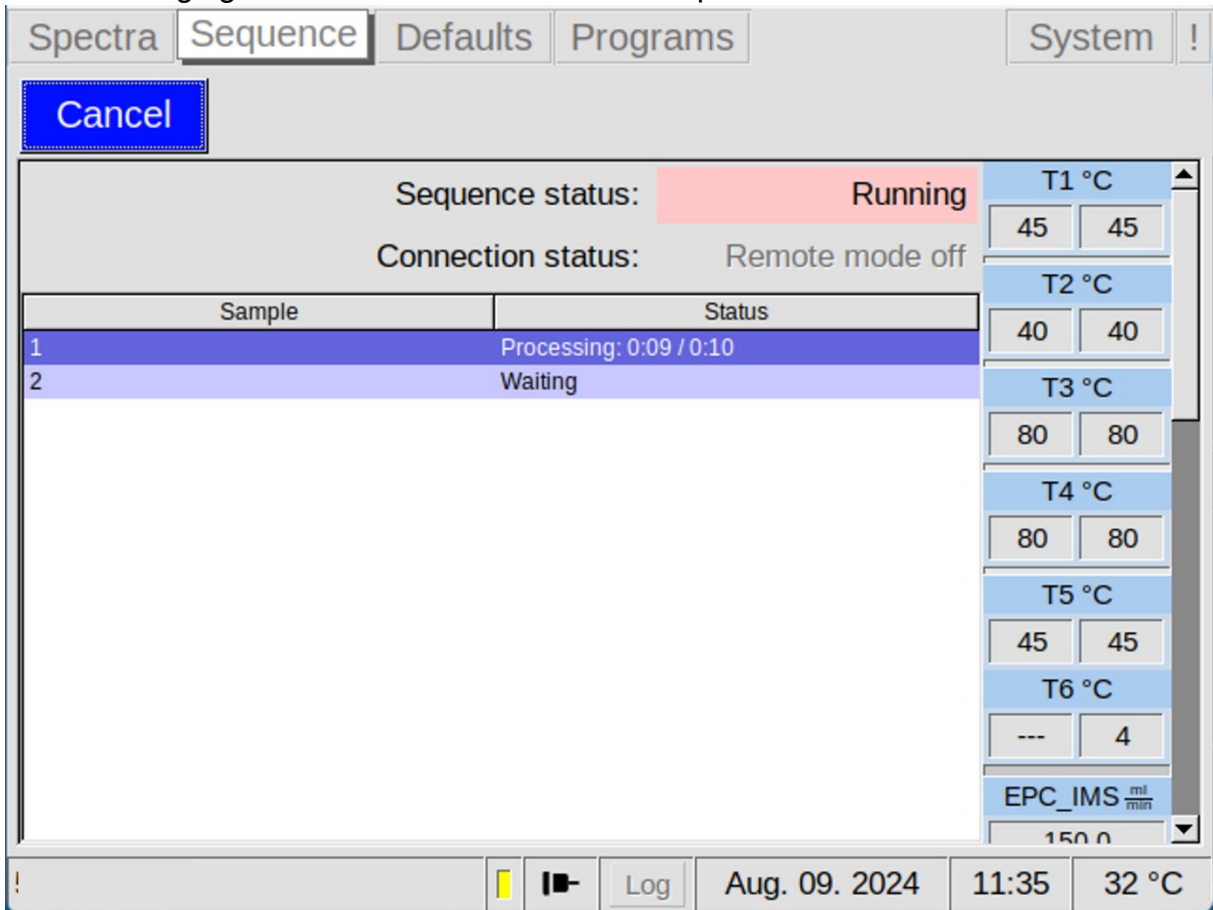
Spectra | Sequence | Defaults | Programs | System | !

Cancel

Sequence status: Running

Connection status: Remote mode off

| Sample | Status |
|---|---|
| 1 | Processing: 0:09 / 0:10 |
| 2 | Waiting |

T1 °C
45 45
T2 °C
40 40
T3 °C
80 80
T4 °C
80 80
T5 °C
45 45
T6 °C
--- 4
EPC_IMS $\frac{ml}{min}$
150.0

! Log Aug. 09. 2024 11:35 32 °C